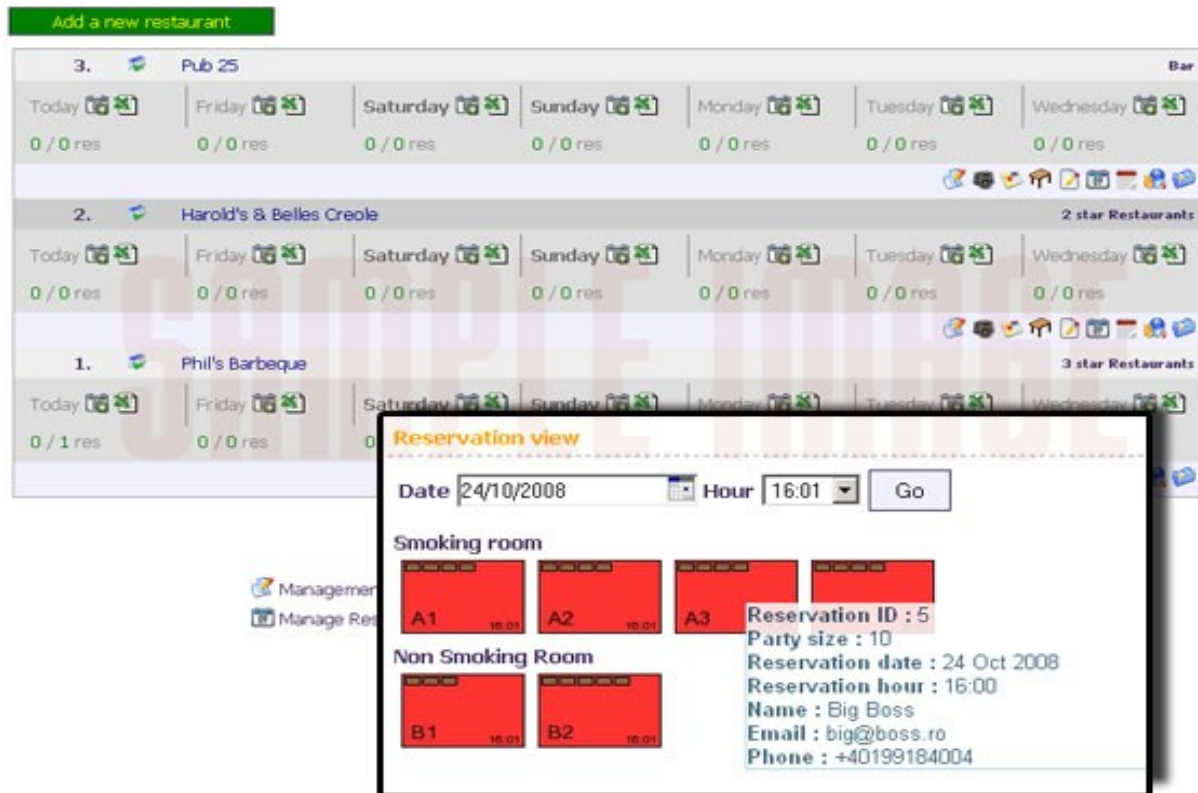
Add a new restaurant

3. Pub 25 Bar

| Today | Friday | Saturday | Sunday | Monday | Tuesday | Wednesday |
|---|---|---|---|---|---|---|
| 0 / 0 res | 0 / 0 res | 0 / 0 res | 0 / 0 res | 0 / 0 res | 0 / 0 res | 0 / 0 res |

2. Harold's & Belles Creole 2 star Restaurants

| Today | Friday | Saturday | Sunday | Monday | Tuesday | Wednesday |
|---|---|---|---|---|---|---|
| 0 / 0 res | 0 / 0 res | 0 / 0 res | 0 / 0 res | 0 / 0 res | 0 / 0 res | 0 / 0 res |

1. Phil's Barbeque 3 star Restaurants

| Today | Friday | Saturday | Sunday | Monday | Tuesday | Wednesday |
|---|---|---|---|---|---|---|
| 0 / 1 res | 0 / 0 res | 0 | | | | |

SAMPLE IMAGE

Managemen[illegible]
Manage Res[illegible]

Reservation view

Date 24/10/2008 Hour 16:01 Go

Smoking room

A1 16:01 A2 16:01 A3

Non Smoking Room

B1 16:01 B2 16:01

Reservation ID : 5
Party size : 10
Reservation date : 24 Oct 2008
Reservation hour : 16:00
Name : Big Boss
Email : big@boss.ro
Phone : +40199184004